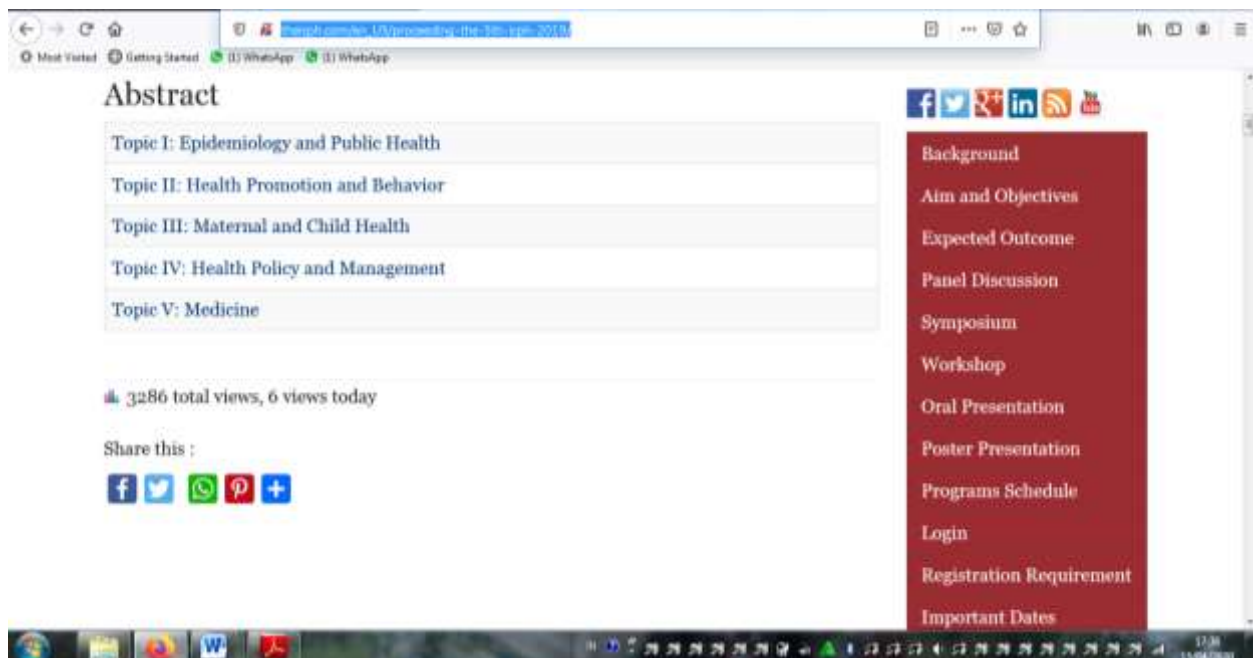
theiph.com/en_US/proceeding-the-5th-icph-2019/

Most Visited Getting Started (1) WhatsApp (1) WhatsApp

Abstract

Topic I: Epidemiology and Public Health

Topic II: Health Promotion and Behavior

Topic III: Maternal and Child Health

Topic IV: Health Policy and Management

Topic V: Medicine

3286 total views, 6 views today

Share this :

Background

Aim and Objectives

Expected Outcome

Panel Discussion

Symposium

Workshop

Oral Presentation

Poster Presentation

Programs Schedule

Login

Registration Requirement

Important Dates

17:38
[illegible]